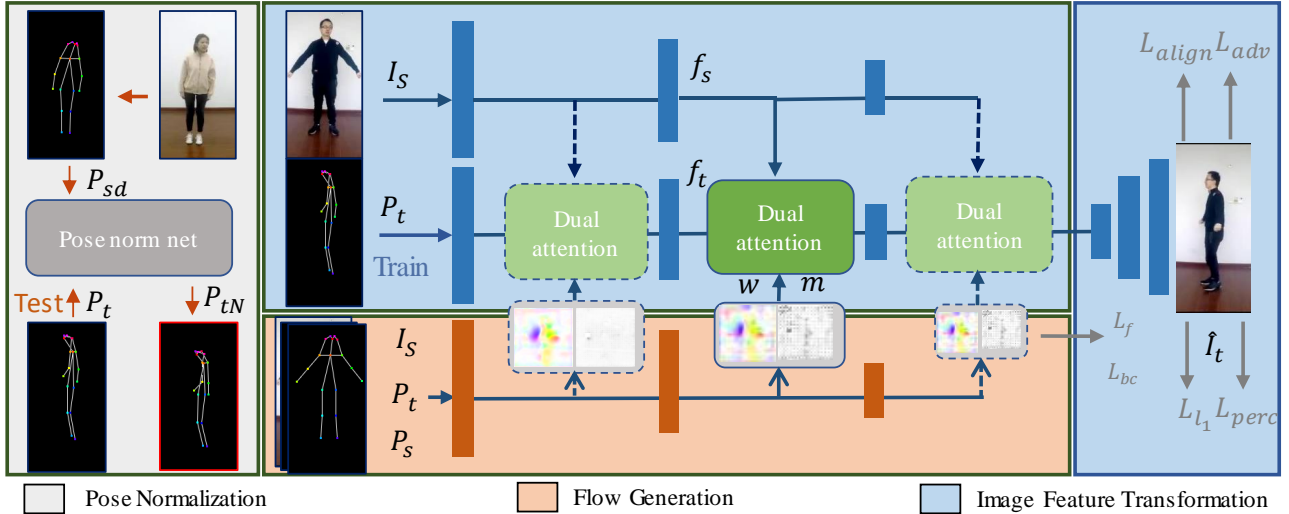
$P_{sd}$

Pose norm net

Test $P_t$

$P_{tN}$

$I_S$

$f_s$

$P_t$

$f_t$

Dual attention

Dual attention

Dual attention

Train

$w$ $m$

$I_S$

$P_t$

$P_s$

$L_{align}$ $L_{adv}$

$L_f$

$L_{bc}$

$\hat{I}_t$

$L_{l_1}$ $L_{perc}$

Pose Normalization

Flow Generation

Image Feature Transformation